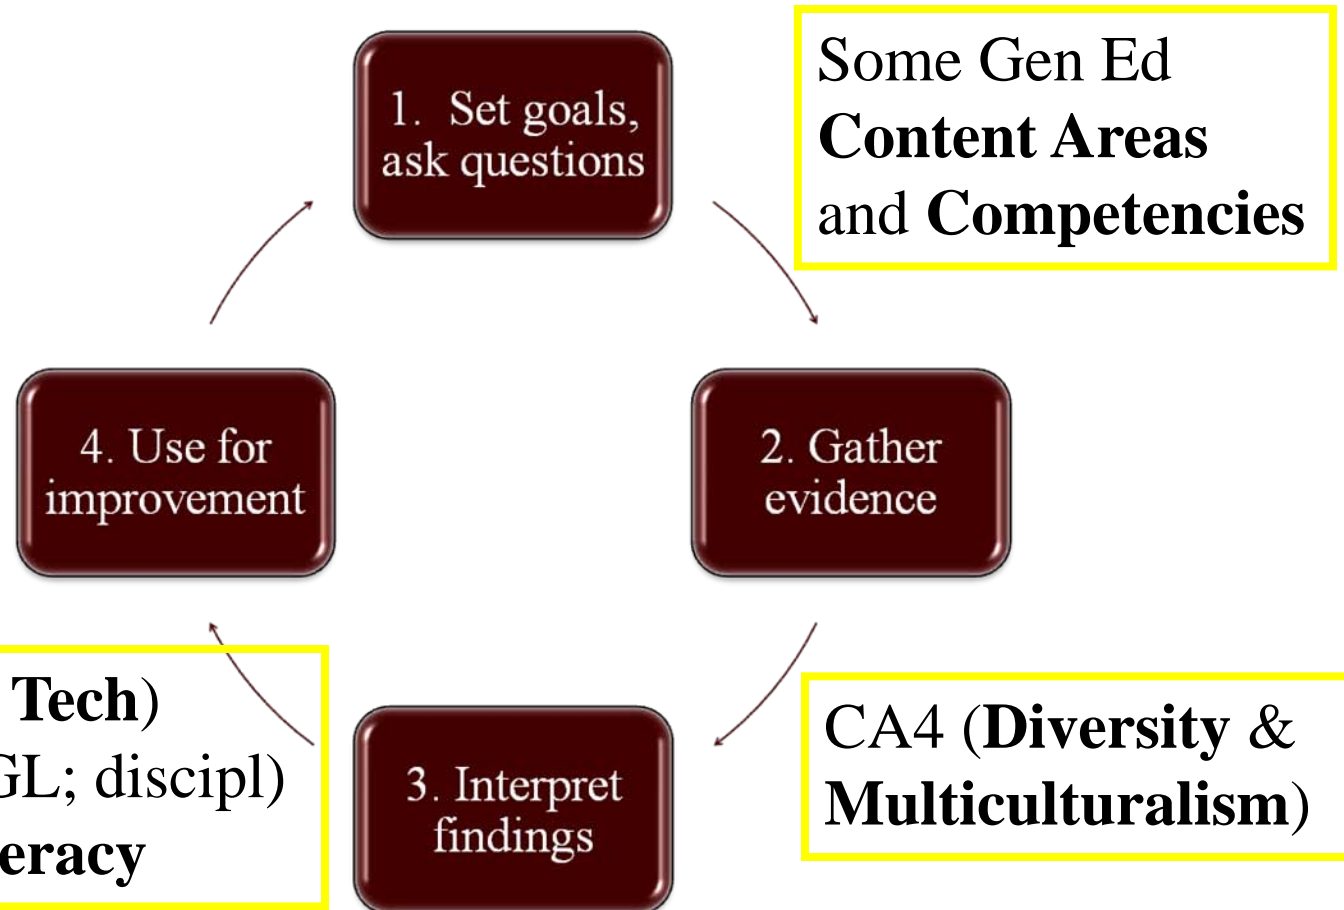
1. Set goals, ask questions

Some Gen Ed **Content Areas** and **Competencies**

4. Use for improvement

2. Gather evidence

**Tech**)
GL; discipl)
**eracy**

3. Interpret findings

CA4 (**Diversity** & **Multiculturalism**)